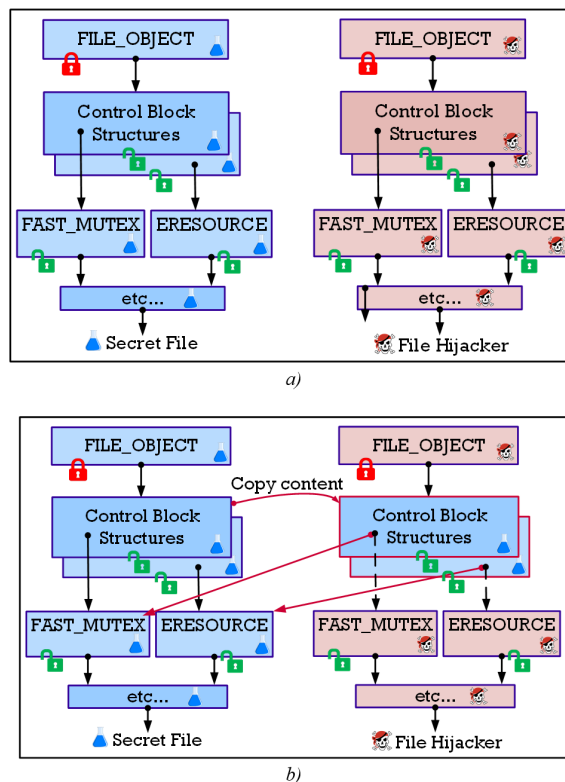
FILE_OBJECT

Control Block Structures

FAST_MUTEX

ERESOURCE

etc...

Secret File

FILE_OBJECT

Control Block Structures

FAST_MUTEX

ERESOURCE

etc...

File Hijacker

a)

FILE_OBJECT

Control Block Structures

FAST_MUTEX

ERESOURCE

etc...

Secret File

Copy content

FILE_OBJECT

Control Block Structures

FAST_MUTEX

ERESOURCE

etc...

File Hijacker

b)